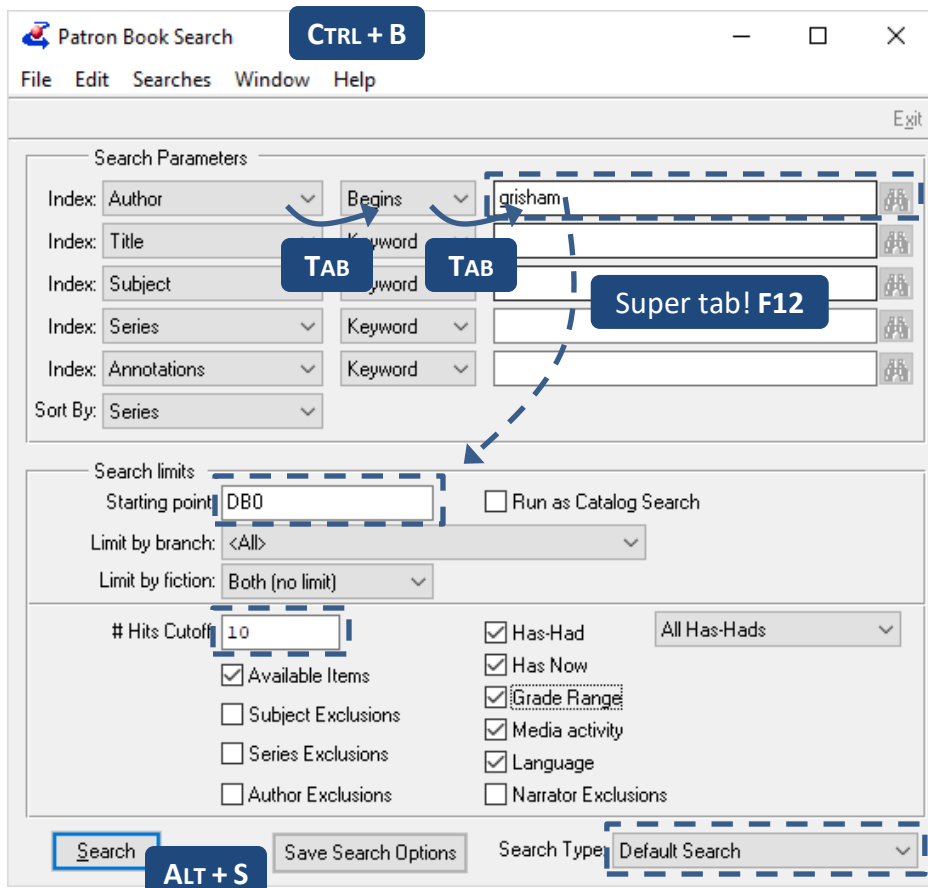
Patron Book Search

CTRL + B

File Edit Searches Window Help

Exit

Search Parameters

Index: Author Begins grisham

Index: Title Keyword

Index: Subject Keyword

Index: Series Keyword

Index: Annotations Keyword

Sort By: Series

TAB

TAB

Super tab! F12

Search limits

Starting point DB0

Run as Catalog Search

Limit by branch: <All>

Limit by fiction: Both (no limit)

# Hits Cutoff 10

Available Items

Subject Exclusions

Series Exclusions

Author Exclusions

Has-Had

Has Now

Grade Range

Media activity

Language

Narrator Exclusions

All Has-Hads

Search

ALT + S

Save Search Options

Search Type Default Search